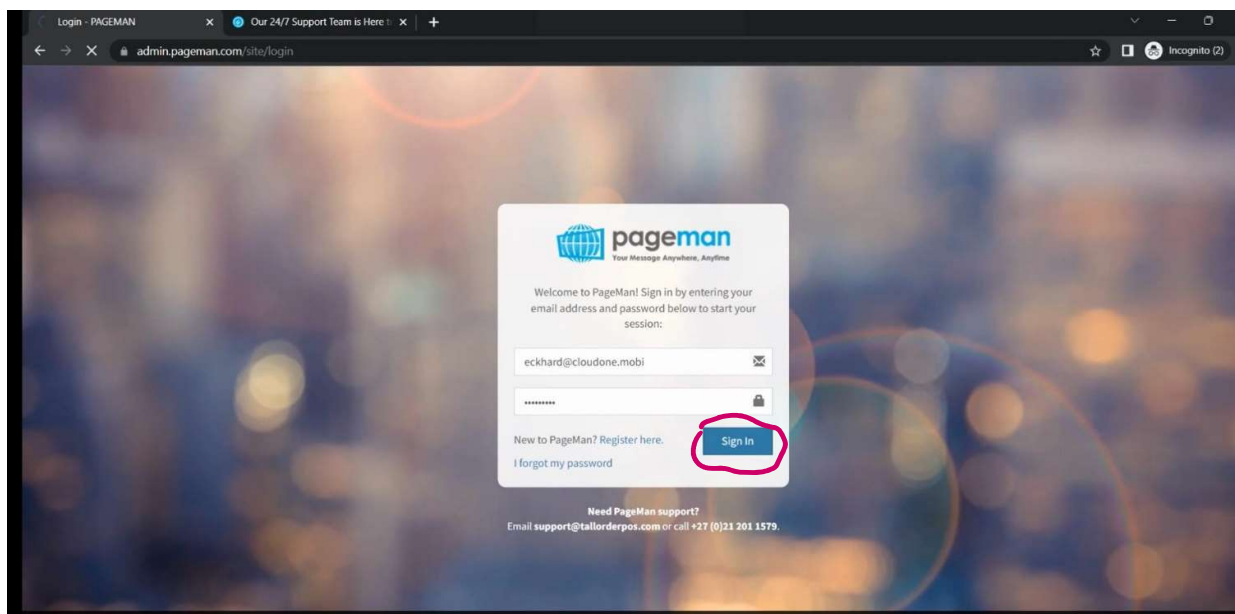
Login - PAGEMAN
Our 24/7 Support Team is Here t
admin.pageman.com/site/login
Incognito (2)

pageman
Your Message Anywhere, Anytime

Welcome to PageMan! Sign in by entering your email address and password below to start your session:

eckhard@cloudone.mobi

••••••••••

New to PageMan? Register here.
Sign In
I forgot my password

Need PageMan support?
Email support@tallorderpos.com or call +27 (0)21 201 1579.